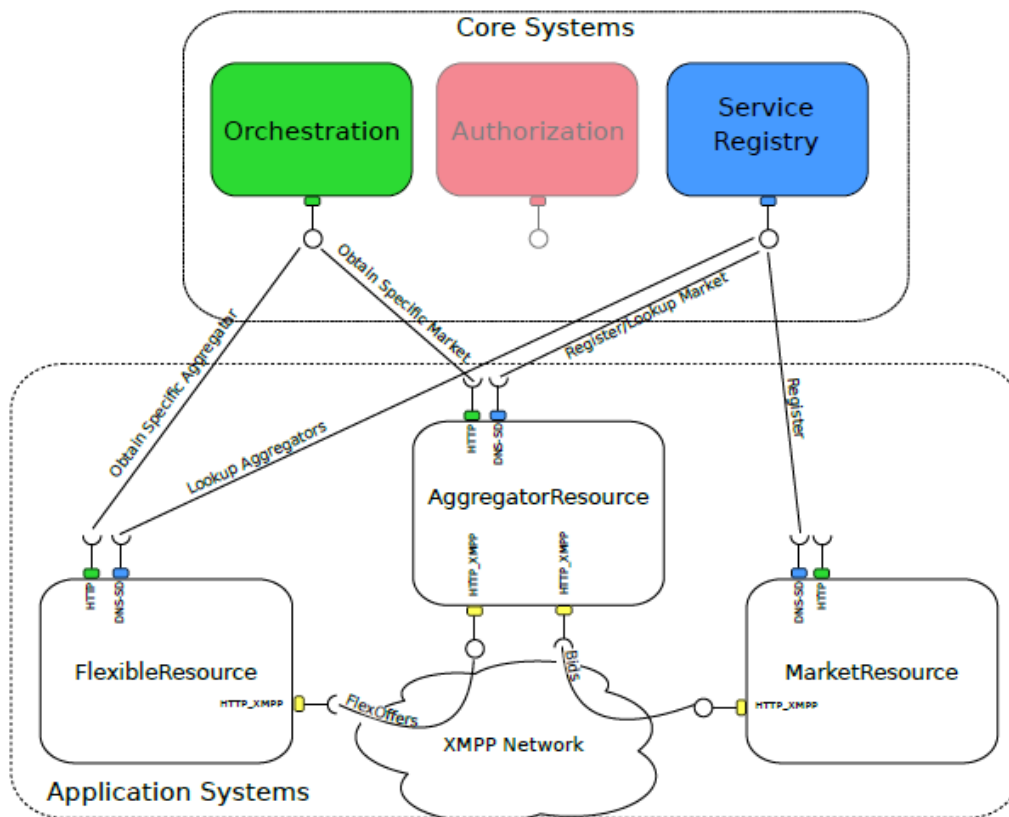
Core Systems

Orchestration

Authorization

Service Registry

Obtain Specific Market

Register/Lookup Market

Obtain Specific Aggregator

Register

Lookup Aggregators

HTTP

DNS-SD

AggregatorResource

HTTP_XMPP

HTTP_XMPP

HTTP

DNS-SD

DNS-SD

HTTP

FlexibleResource

HTTP_XMPP

FlexOffers

Bids

MarketResource

HTTP_XMPP

XMPP Network

Application Systems